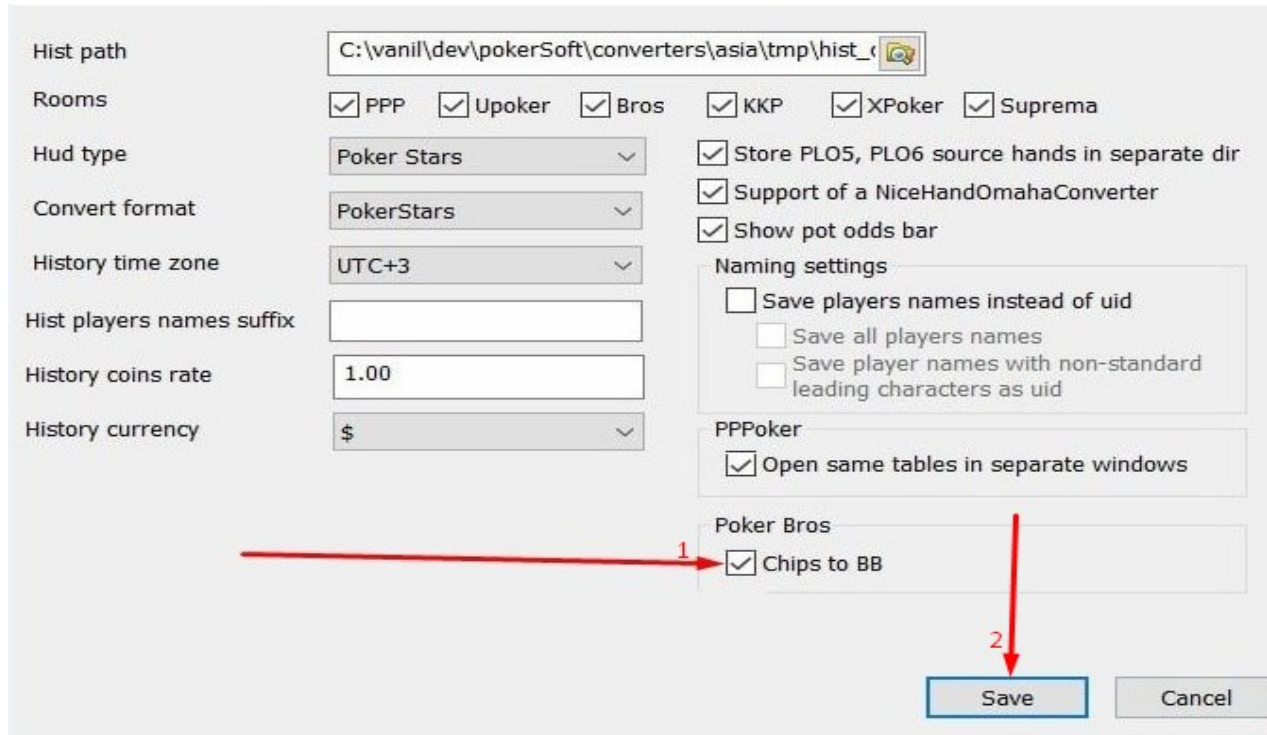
Hist path
C:\vanil\dev\pokerSoft\converters\asia\tmp\hist_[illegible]

Rooms
PPP
Upoker
Bros
KKP
XPoker
Suprema

Hud type
Poker Stars

Convert format
PokerStars

History time zone
UTC+3

Hist players names suffix

History coins rate
1.00

History currency
$

Store PLO5, PLO6 source hands in separate dir
Support of a NiceHandOmahaConverter
Show pot odds bar

Naming settings
Save players names instead of uid
Save all players names
Save player names with non-standard leading characters as uid

PPPoker
Open same tables in separate windows

Poker Bros
1
Chips to BB

2
Save
Cancel